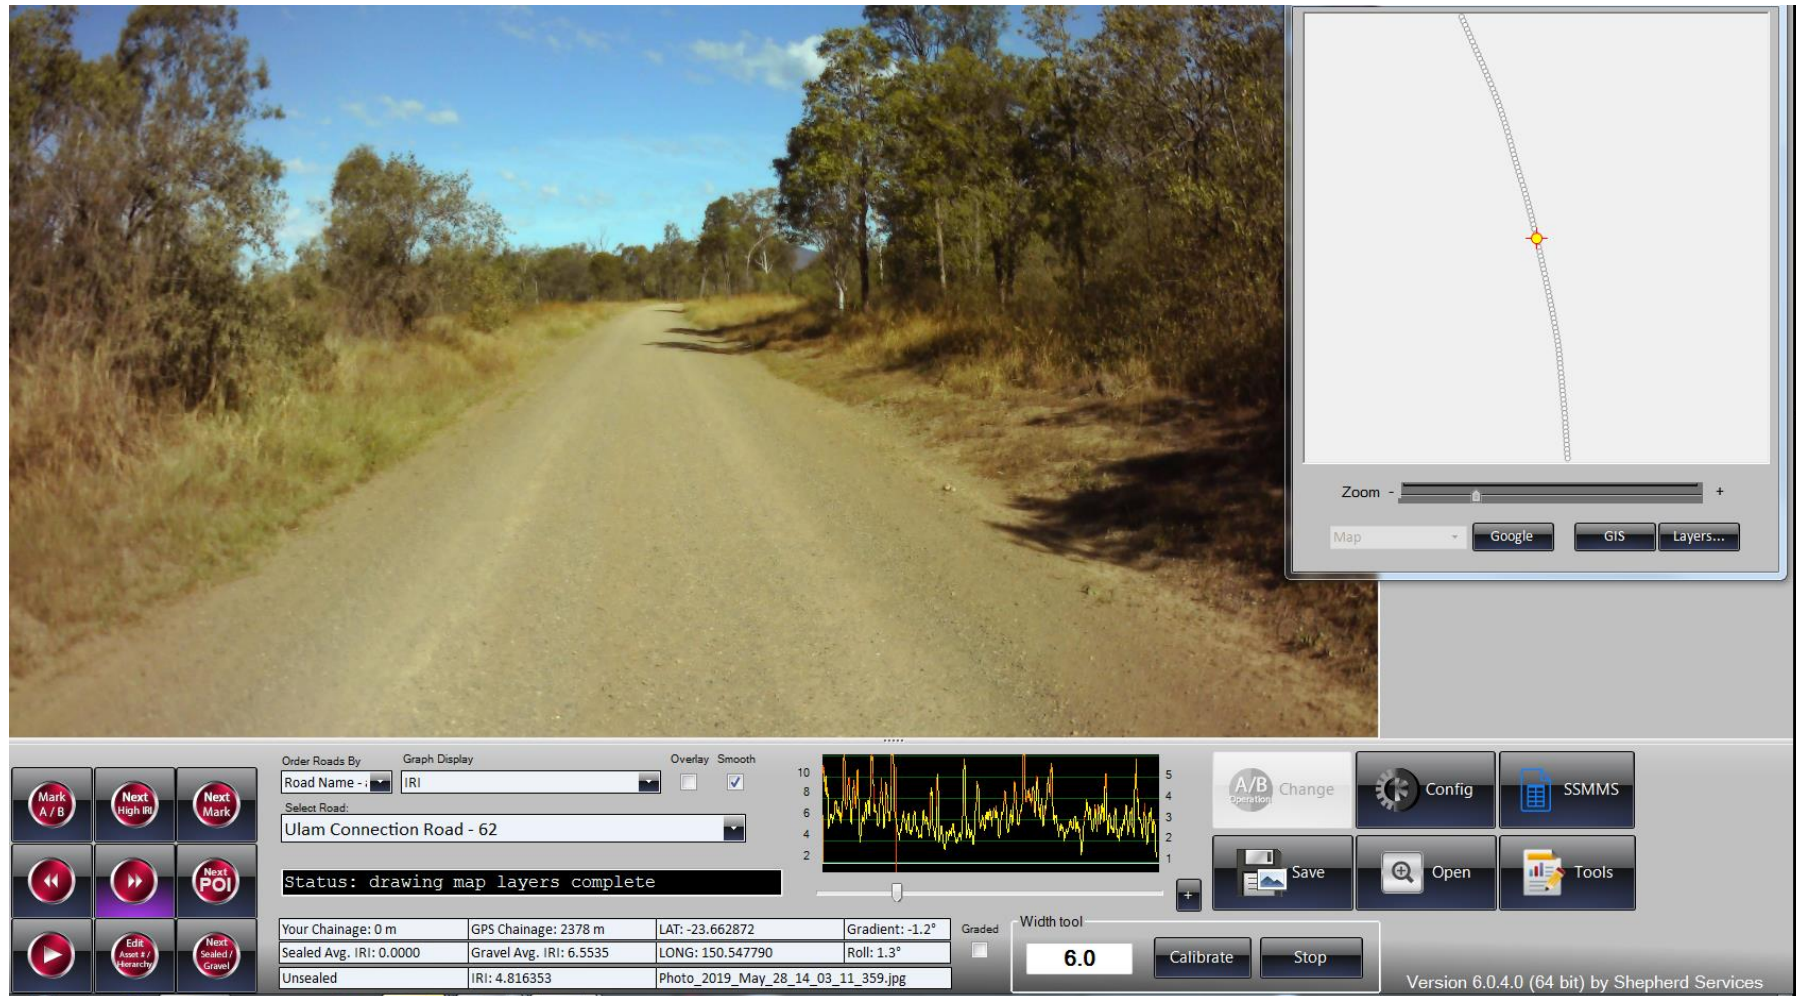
Zoom - +

Map Google GIS Layers...

Mark A / B
Next High IRI
Next Mark
Next POI
Edit Asset # / Hierarchy
Next Sealed / Gravel

Order Roads By
Road Name -
Graph Display
IRI
Overlay Smooth

Select Road:
Ulam Connection Road - 62

Status: drawing map layers complete

10
8
6
4
2

5
4
3
2
1

+

A/B Operation Change
Config
SSMMS
Save
Open
Tools

| Your Chainage: 0 m | GPS Chainage: 2378 m | LAT: -23.662872 | Gradient: -1.2° |
|---|---|---|---|
| Sealed Avg. IRI: 0.0000 | Gravel Avg. IRI: 6.5535 | LONG: 150.547790 | Roll: 1.3° |
| Unsealed | IRI: 4.816353 | Photo_2019_May_28_14_03_11_359.jpg | |

Graded

Width tool
6.0
Calibrate
Stop

Version 6.0.4.0 (64 bit) by Shepherd Services